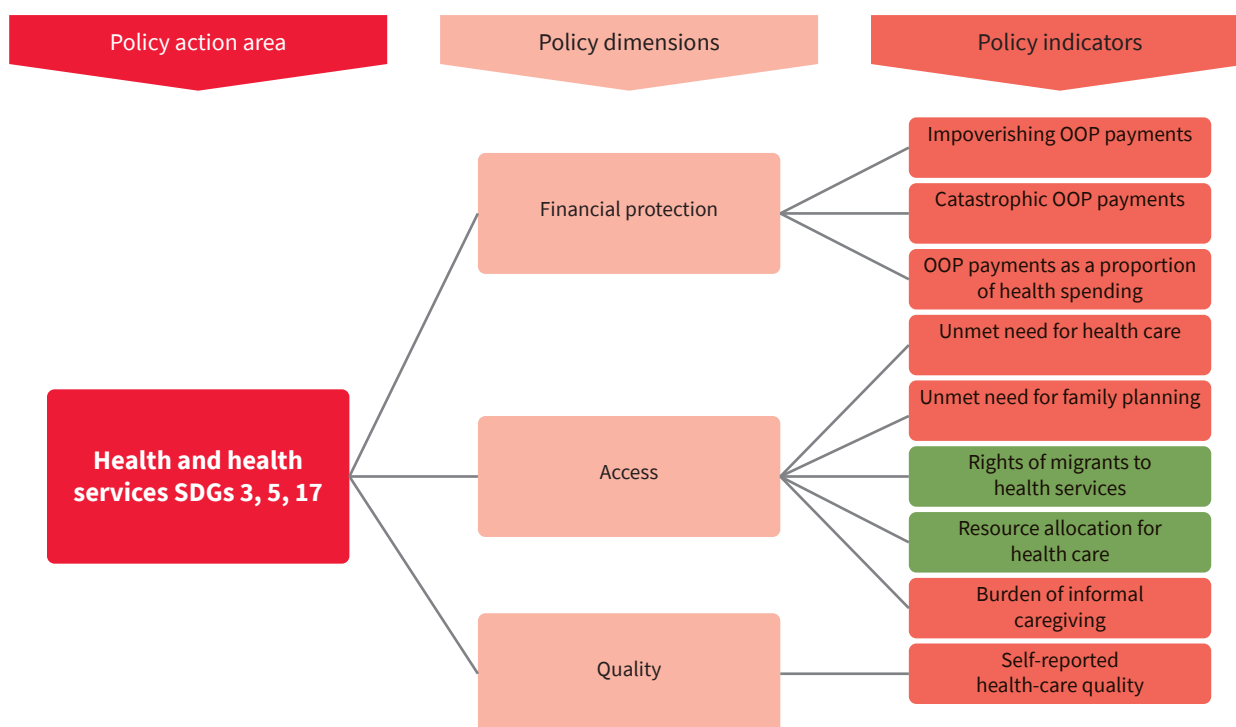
Policy action area

Policy dimensions

Policy indicators

Health and health services SDGs 3, 5, 17

Financial protection

Impoverishing OOP payments

Catastrophic OOP payments

OOP payments as a proportion of health spending

Access

Unmet need for health care

Unmet need for family planning

Rights of migrants to health services

Resource allocation for health care

Burden of informal caregiving

Quality

Self-reported health-care quality